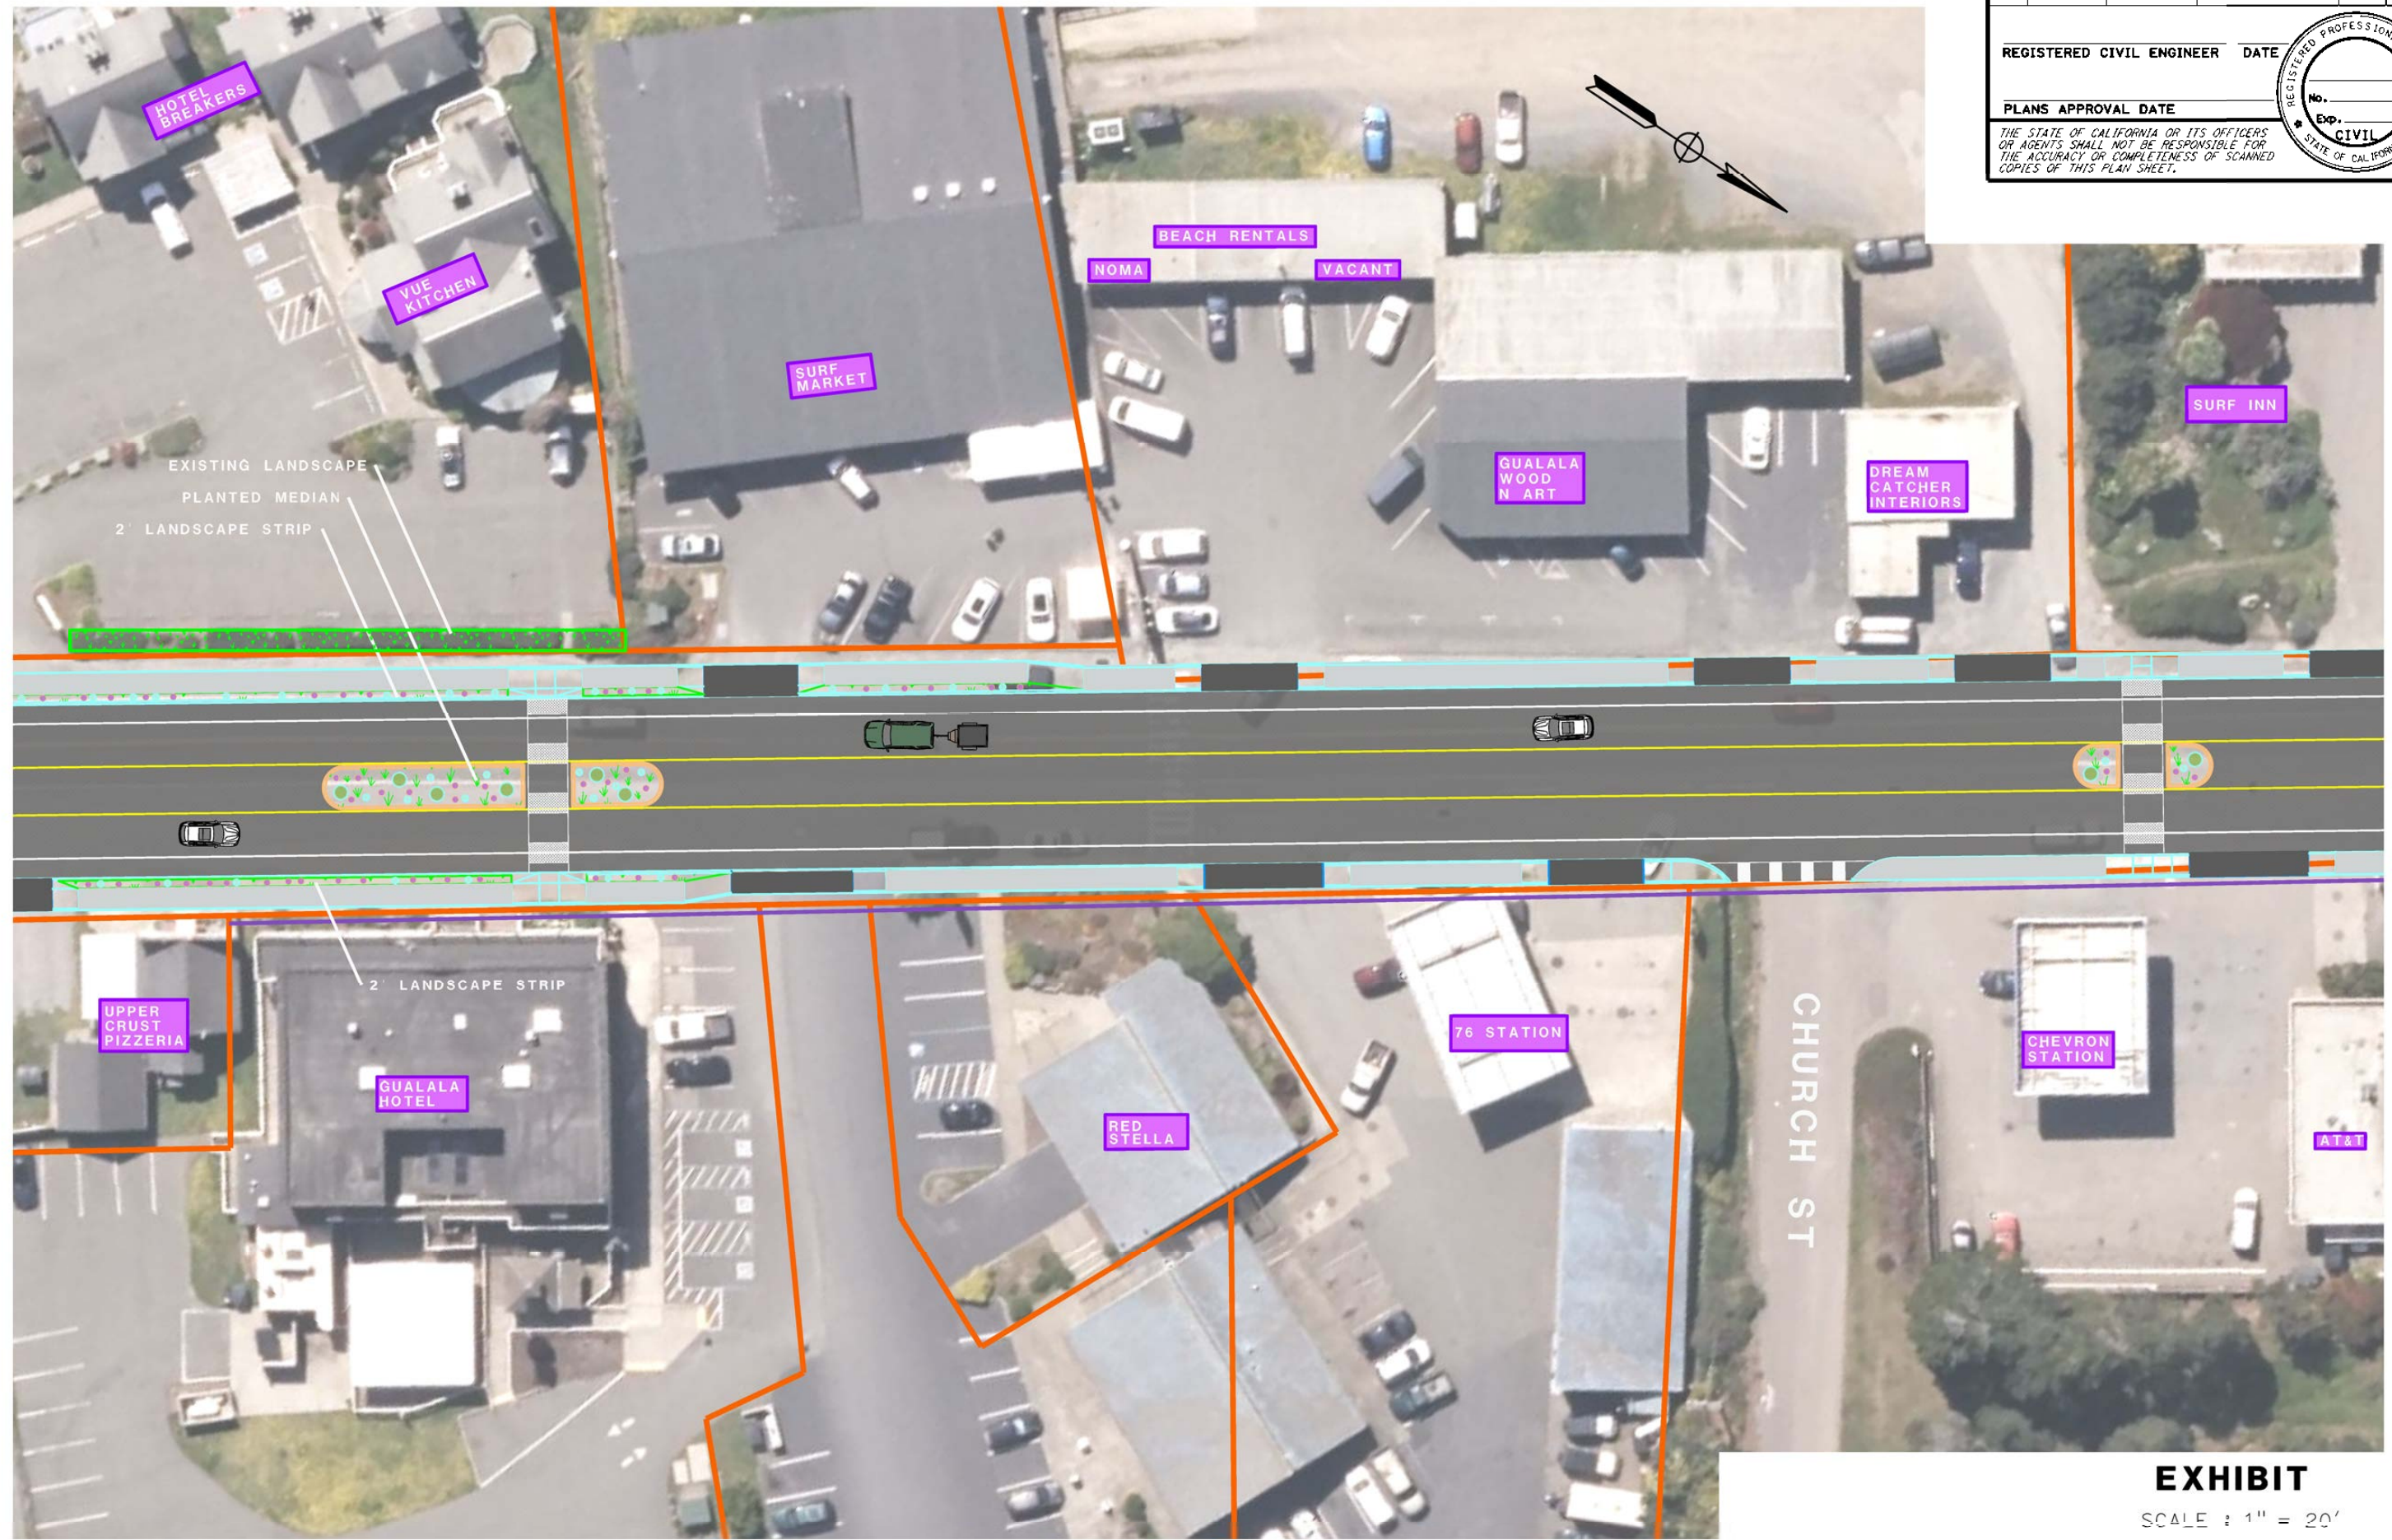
REGISTERED CIVIL ENGINEER DATE

PLANS APPROVAL DATE

THE STATE OF CALIFORNIA OR ITS OFFICERS OR AGENTS SHALL NOT BE RESPONSIBLE FOR THE ACCURACY OR COMPLETENESS OF SCANNED COPIES OF THIS PLAN SHEET.

REGISTERED PROFESSION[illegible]
No.
Exp.
CIVIL
STATE OF CALIFOR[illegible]

HOTEL BREAKERS

VUE KITCHEN

SURF MARKET

BEACH RENTALS

NOMA

VACANT

GUALALA WOOD N ART

DREAM CATCHER INTERIORS

SURF INN

EXISTING LANDSCAPE

PLANTED MEDIAN

2' LANDSCAPE STRIP

2' LANDSCAPE STRIP

UPPER CRUST PIZZERIA

GUALALA HOTEL

RED STELLA

76 STATION

CHURCH ST

CHEVRON STATION

AT&T

EXHIBIT

SCALE : 1" = 20'